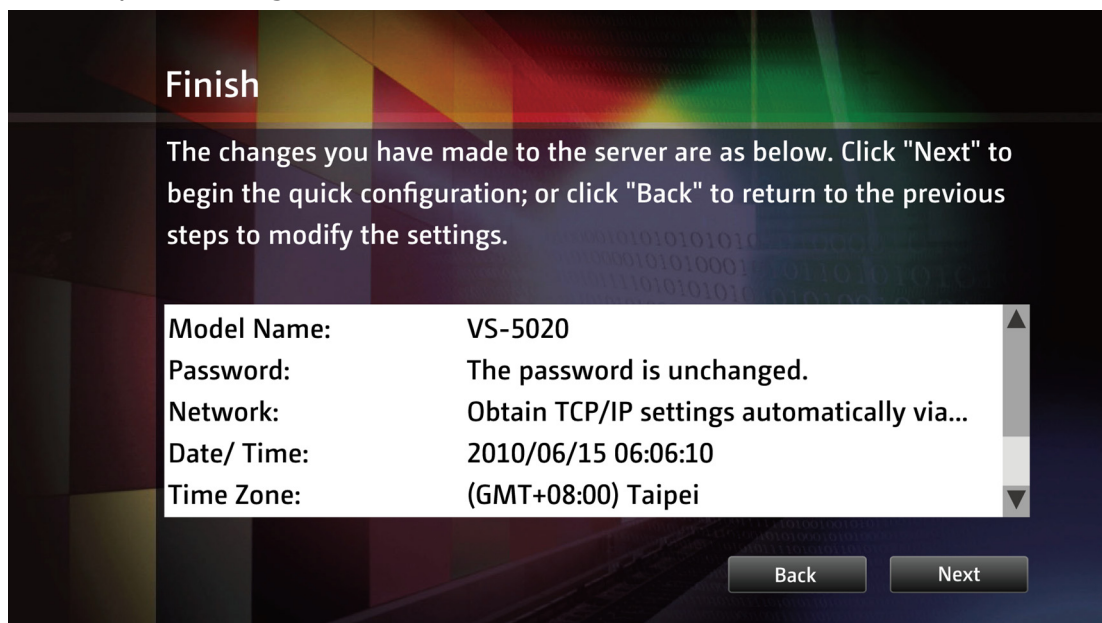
Finish

The changes you have made to the server are as below. Click "Next" to begin the quick configuration; or click "Back" to return to the previous steps to modify the settings.

| | |
|---|---|
| Model Name: | VS-5020 |
| Password: | The password is unchanged. |
| Network: | Obtain TCP/IP settings automatically via... |
| Date/ Time: | 2010/06/15 06:06:10 |
| Time Zone: | (GMT+08:00) Taipei |

Back Next